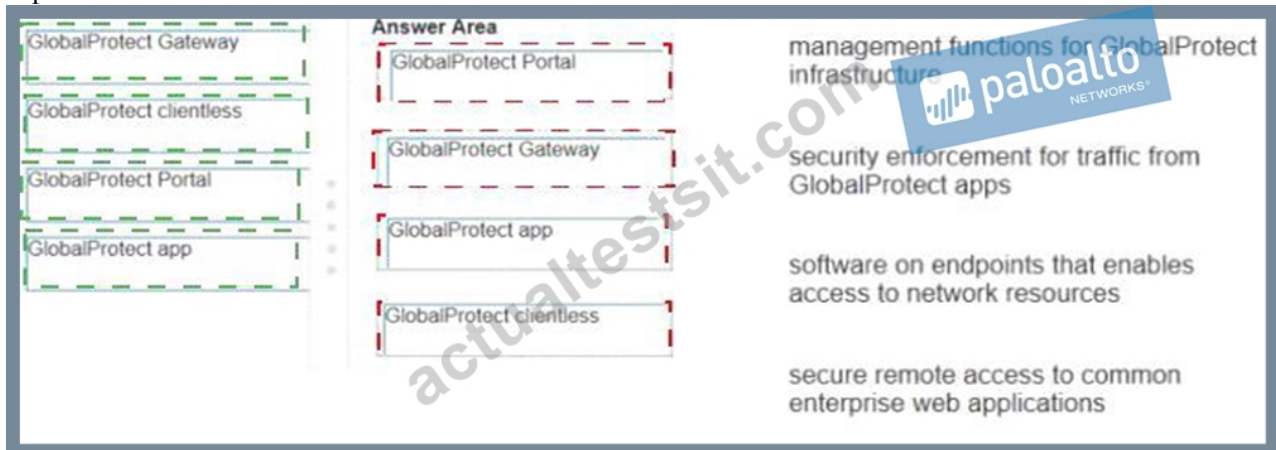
GlobalProtect Gateway

GlobalProtect clientless

GlobalProtect Portal

GlobalProtect app

Answer Area

GlobalProtect Portal

GlobalProtect Gateway

GlobalProtect app

GlobalProtect clientless

management functions for GlobalProtect infrastructure

security enforcement for traffic from GlobalProtect apps

software on endpoints that enables access to network resources

secure remote access to common enterprise web applications

paloalto NETWORKS

actualtestsit.com